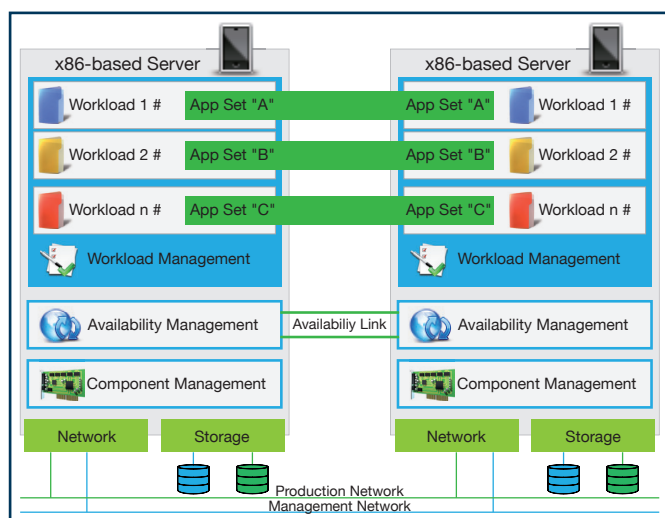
x86-based Server

Workload 1 #

App Set "A"

Workload 2 #

App Set "B"

Workload n #

App Set "C"

Workload Management

Availability Management

Component Management

Network

Storage

Availabiliy Link

x86-based Server

App Set "A"

Workload 1 #

App Set "B"

Workload 2 #

App Set "C"

Workload n #

Workload Management

Availability Management

Component Management

Network

Storage

Production Network

Management Network